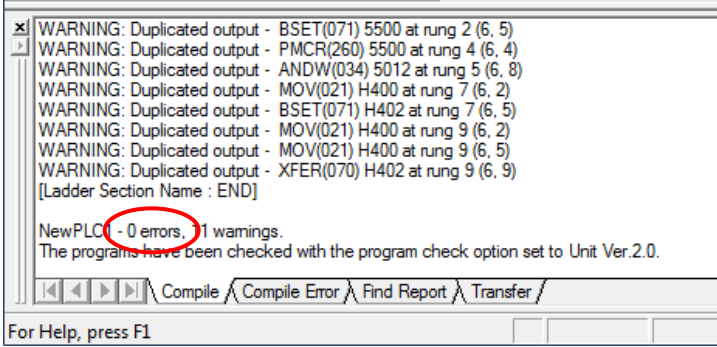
WARNING: Duplicated output - BSET(071) 5500 at rung 2 (6, 5)
WARNING: Duplicated output - PMCR(260) 5500 at rung 4 (6, 4)
WARNING: Duplicated output - ANDW(034) 5012 at rung 5 (6, 8)
WARNING: Duplicated output - MOV(021) H400 at rung 7 (6, 2)
WARNING: Duplicated output - BSET(071) H402 at rung 7 (6, 5)
WARNING: Duplicated output - MOV(021) H400 at rung 9 (6, 2)
WARNING: Duplicated output - MOV(021) H400 at rung 9 (6, 5)
WARNING: Duplicated output - XFER(070) H402 at rung 9 (6, 9)
[Ladder Section Name : END]

NewPLC1 - 0 errors, 11 warnings.
The programs have been checked with the program check option set to Unit Ver.2.0.

Compile
Compile Error
Find Report
Transfer

For Help, press F1